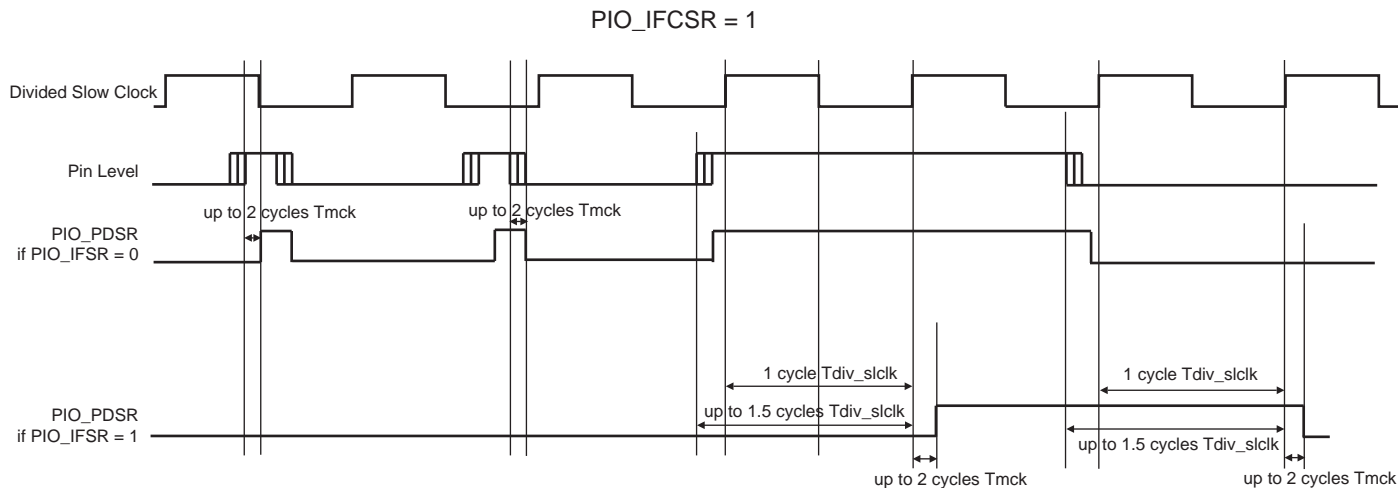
PIO_IFCSR = 1

Divided Slow Clock

Pin Level

up to 2 cycles Tmck

up to 2 cycles Tmck

PIO_PDSR if PIO_IFSR = 0

1 cycle Tdiv_slclk

1 cycle Tdiv_slclk

PIO_PDSR if PIO_IFSR = 1

up to 1.5 cycles Tdiv_slclk

up to 1.5 cycles Tdiv_slclk

up to 2 cycles Tmck

up to 2 cycles Tmck